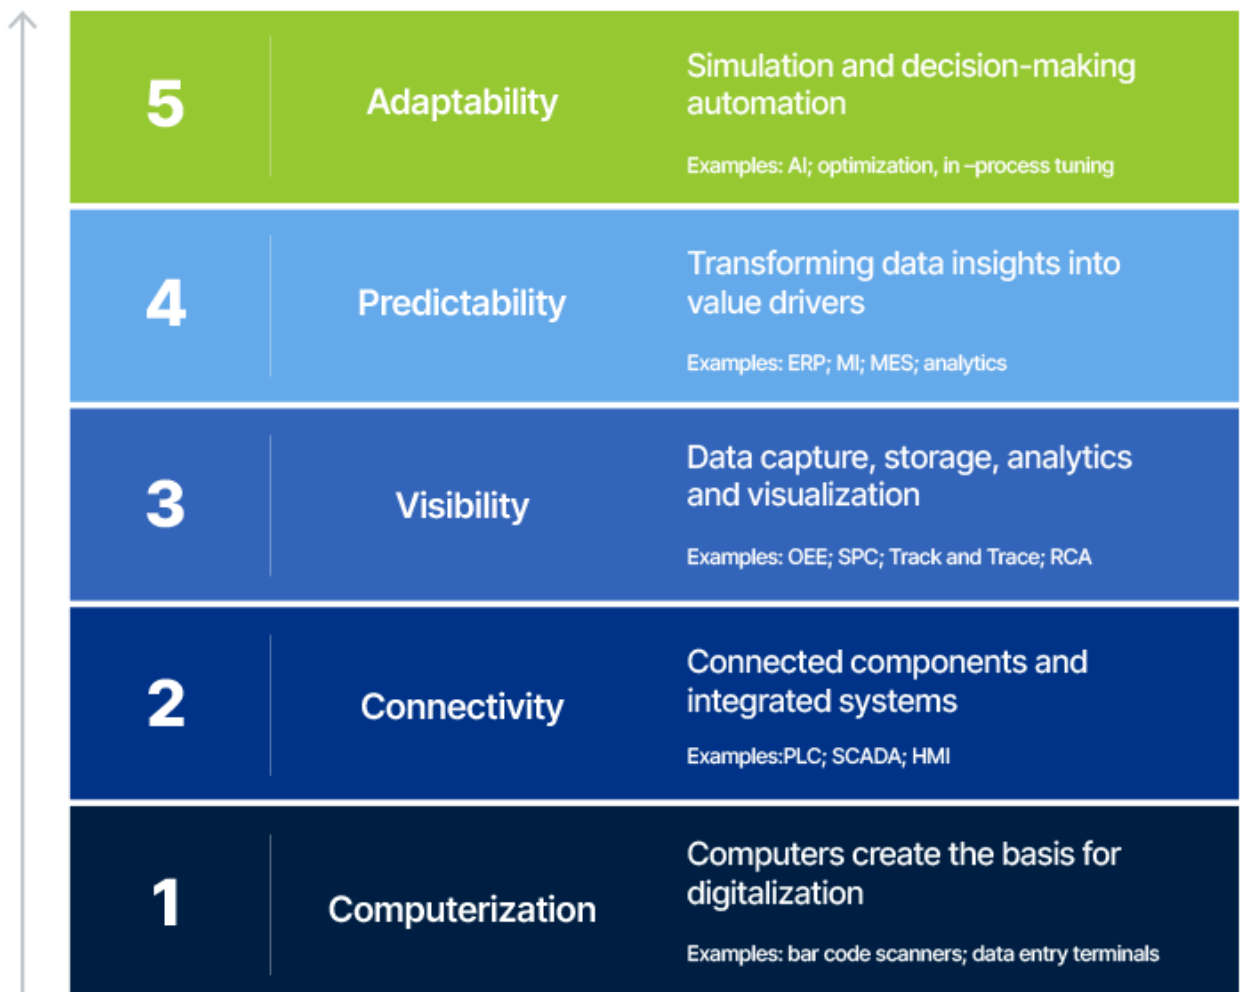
| | | |
|---|---|---|
| 5 | Adaptability | Simulation and decision-making automation<br>Examples: AI; optimization, in –process tuning |
| 4 | Predictability | Transforming data insights into value drivers<br>Examples: ERP; MI; MES; analytics |
| 3 | Visibility | Data capture, storage, analytics and visualization<br>Examples: OEE; SPC; Track and Trace; RCA |
| 2 | Connectivity | Connected components and integrated systems<br>Examples:PLC; SCADA; HMI |
| 1 | Computerization | Computers create the basis for digitalization<br>Examples: bar code scanners; data entry terminals |